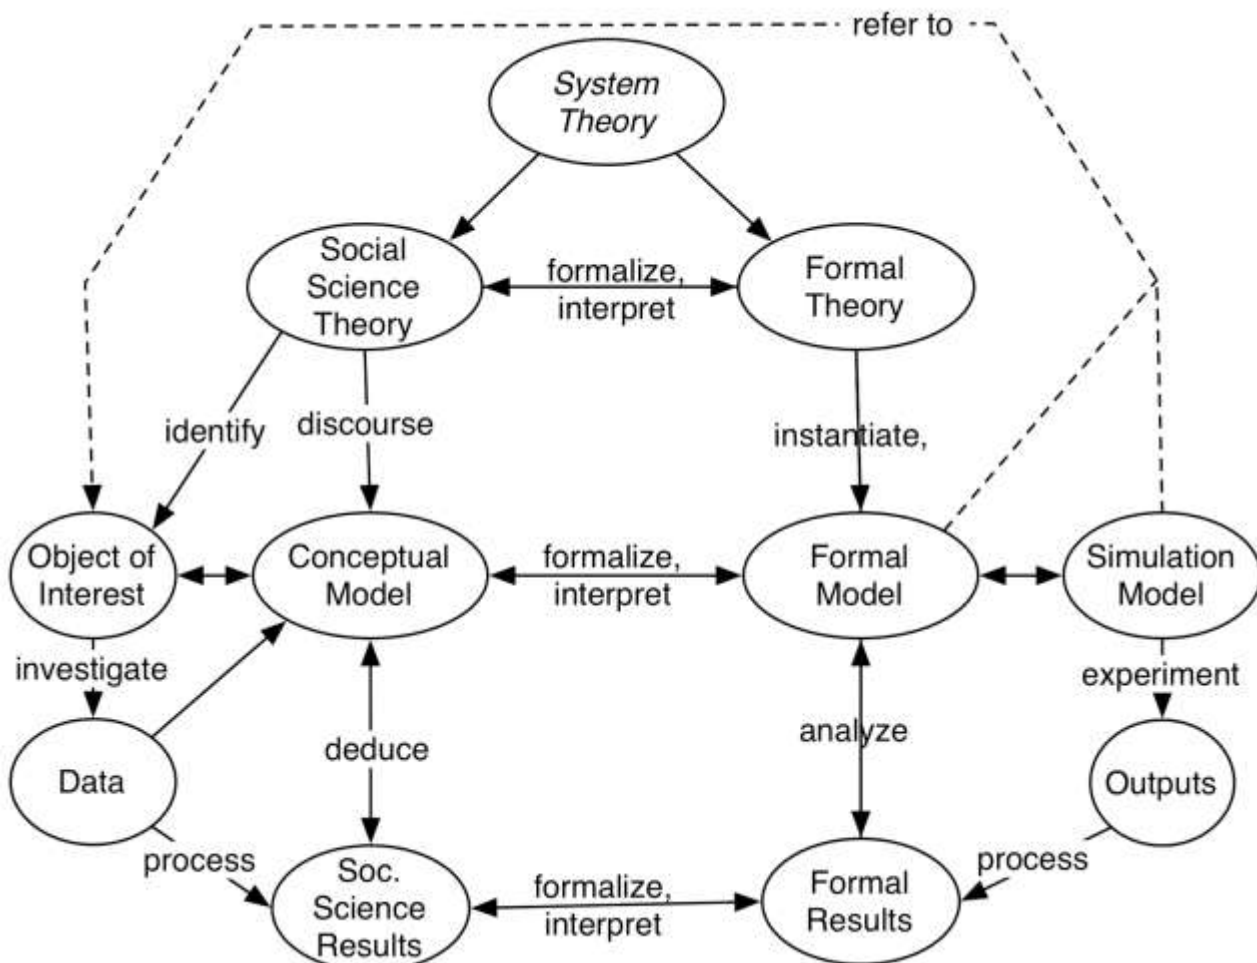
refer to

System Theory

Social Science Theory

formalize, interpret

Formal Theory

identify

discourse

instantiate,

Object of Interest

Conceptual Model

formalize, interpret

Formal Model

Simulation Model

investigate

experiment

Data

deduce

analyze

Outputs

process

Soc. Science Results

formalize, interpret

Formal Results

process